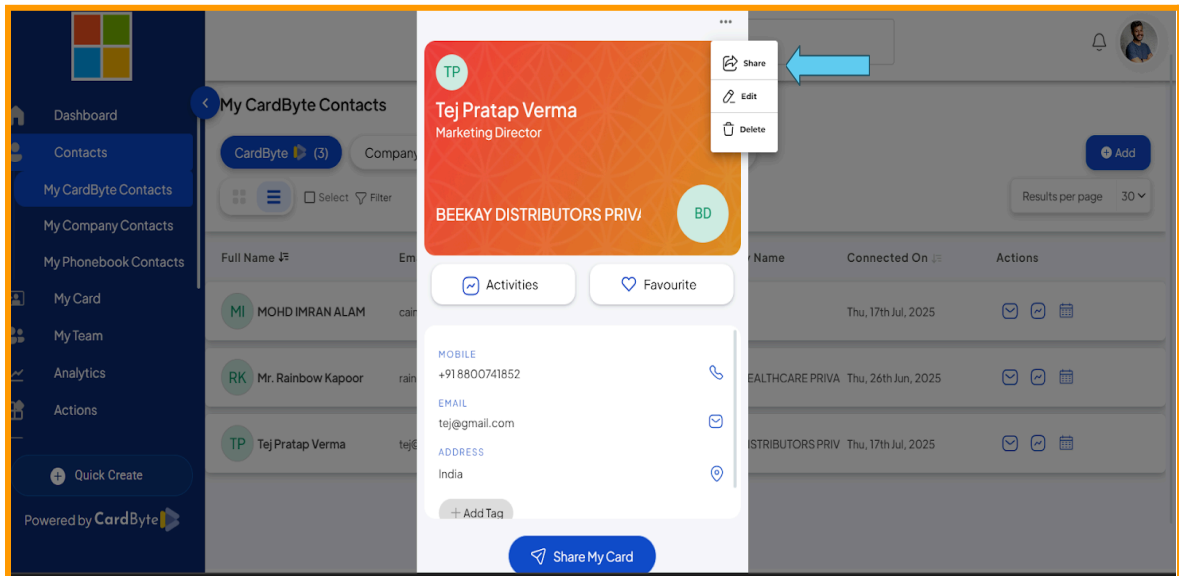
Dashboard
Contacts
My CardByte Contacts
My Company Contacts
My Phonebook Contacts
My Card
My Team
Analytics
Actions

Quick Create

Powered by CardByte

My CardByte Contacts

CardByte (3)
Company

Select
Filter

Full Name
Em
y Name
Connected On
Actions

MI MOHD IMRAN ALAM
cai
Thu, 17th Jul, 2025

RK Mr. Rainbow Kapoor
rain
EALTHCARE PRIVA
Thu, 26th Jun, 2025

TP Tej Pratap Verma
tej@
STRIBUTORS PRIV
Thu, 17th Jul, 2025

Add
Results per page
30

...

TP
Tej Pratap Verma
Marketing Director
BEEKAY DISTRIBUTORS PRIVA
BD

Share
Edit
Delete

Activities
Favourite

MOBILE
+91 8800741852
EMAIL
tej@gmail.com
ADDRESS
India
+ Add Tag

Share My Card